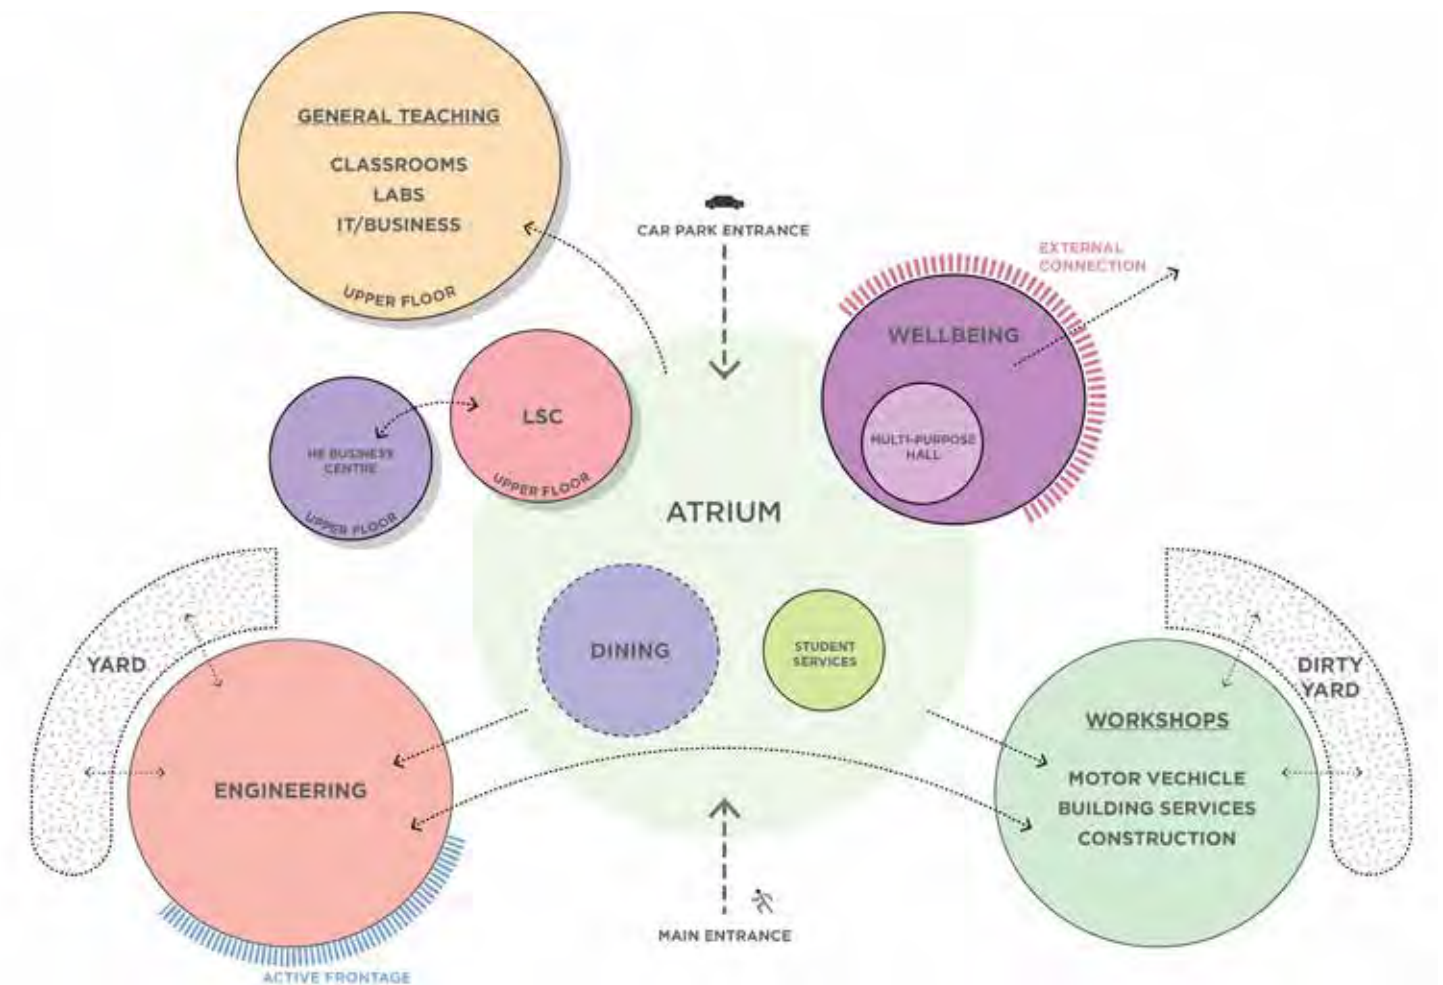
GENERAL TEACHING

CLASSROOMS
LABS
IT/BUSINESS

UPPER FLOOR

CAR PARK ENTRANCE

EXTERNAL CONNECTION

WELLBEING

MULTI-PURPOSE HALL

HE BUSINESS CENTRE

UPPER FLOOR

LSC

UPPER FLOOR

ATRIUM

DINING

STUDENT SERVICES

YARD

ENGINEERING

DIRTY YARD

WORKSHOPS

MOTOR VECHICLE
BUILDING SERVICES
CONSTRUCTION

MAIN ENTRANCE

ACTIVE FRONTAGE